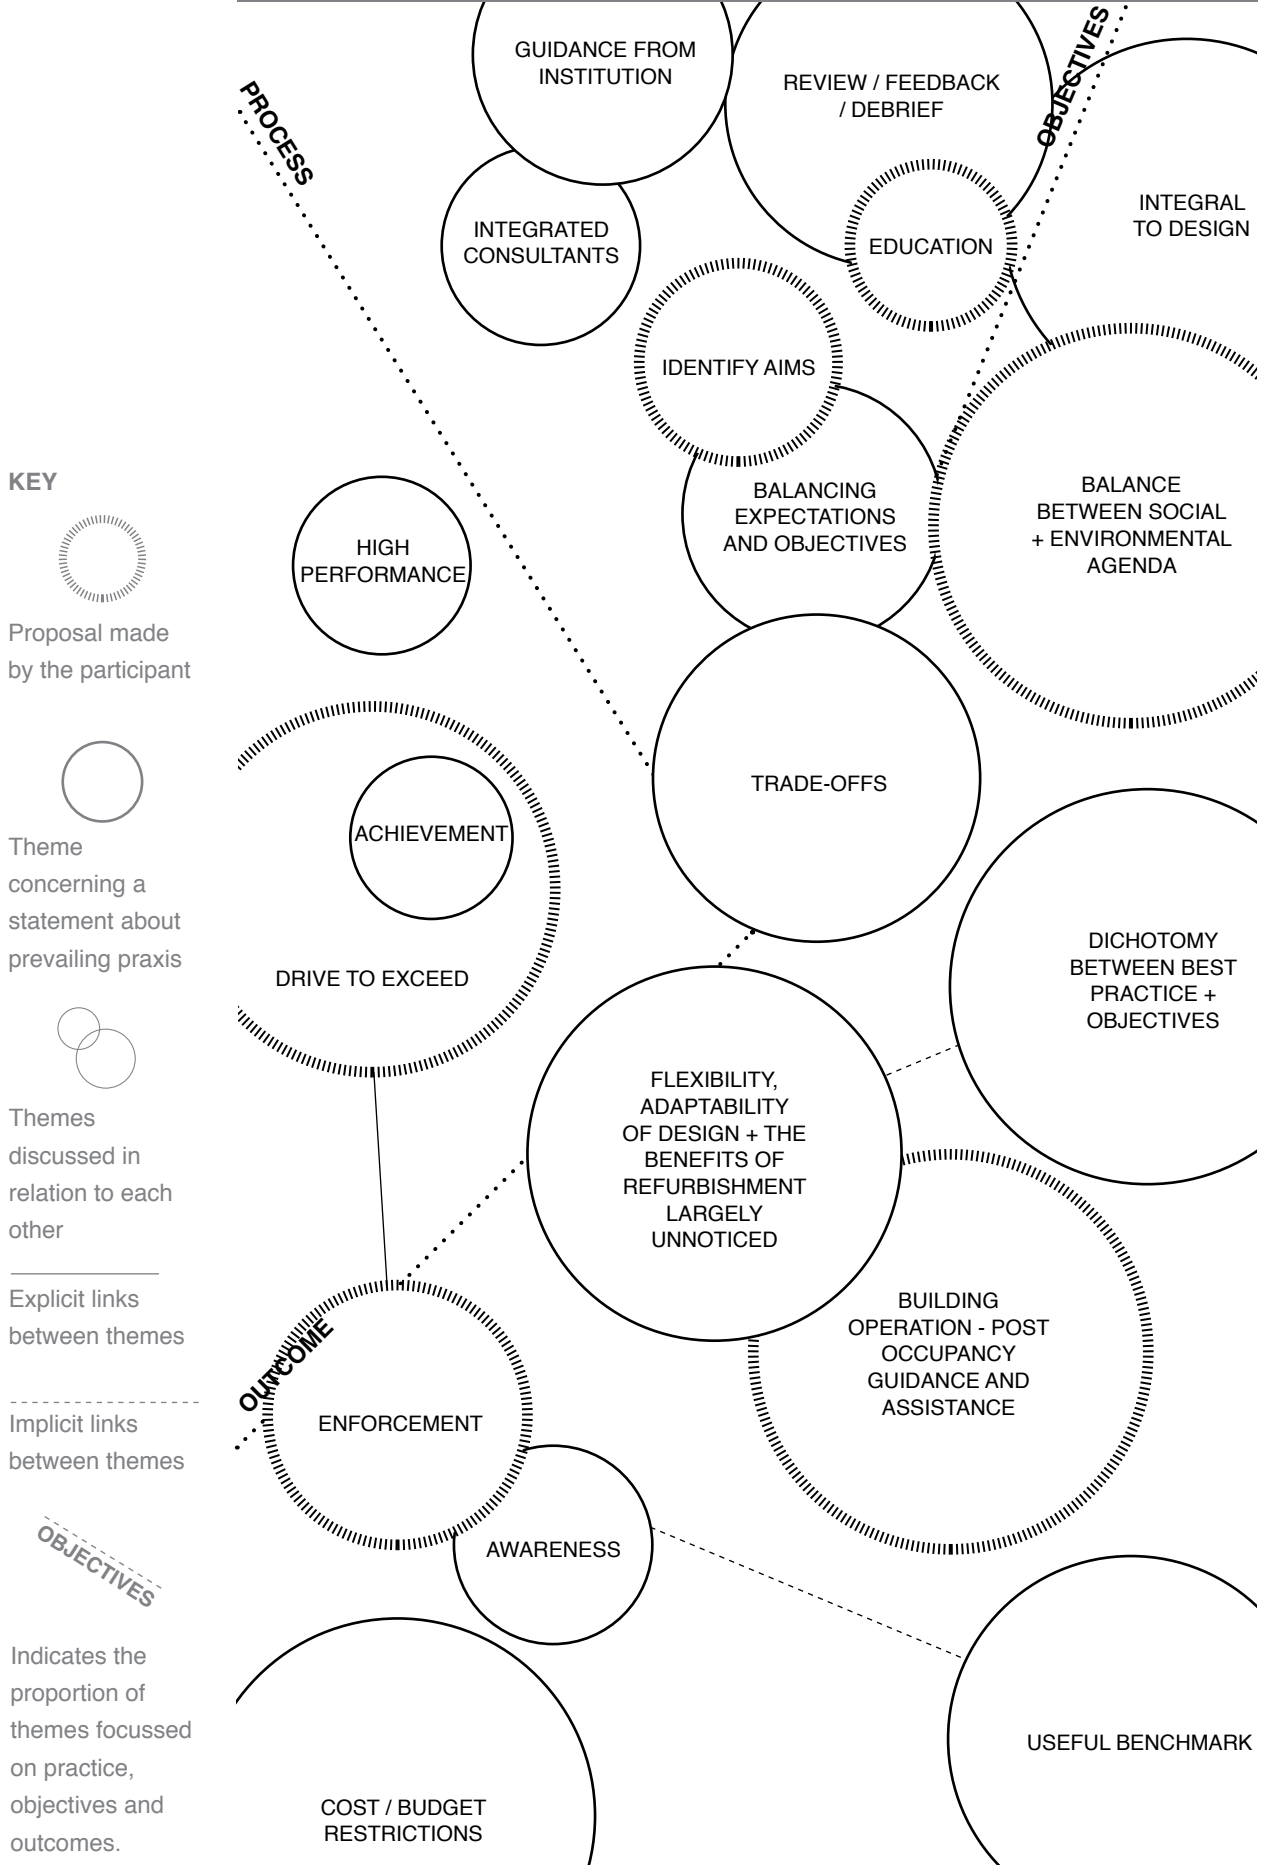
KEY

Proposal made by the participant

Theme concerning a statement about prevailing praxis

Themes discussed in relation to each other

Explicit links between themes

Implicit links between themes

OBJECTIVES

Indicates the proportion of themes focussed on practice, objectives and outcomes.

PROCESS

OBJECTIVES

OUTCOME

GUIDANCE FROM INSTITUTION

REVIEW / FEEDBACK / DEBRIEF

INTEGRAL TO DESIGN

INTEGRATED CONSULTANTS

EDUCATION

IDENTIFY AIMS

BALANCING EXPECTATIONS AND OBJECTIVES

BALANCE BETWEEN SOCIAL + ENVIRONMENTAL AGENDA

HIGH PERFORMANCE

TRADE-OFFS

ACHIEVEMENT

DRIVE TO EXCEED

DICHOTOMY BETWEEN BEST PRACTICE + OBJECTIVES

FLEXIBILITY, ADAPTABILITY OF DESIGN + THE BENEFITS OF REFURBISHMENT LARGELY UNNOTICED

BUILDING OPERATION - POST OCCUPANCY GUIDANCE AND ASSISTANCE

ENFORCEMENT

AWARENESS

USEFUL BENCHMARK

COST / BUDGET RESTRICTIONS